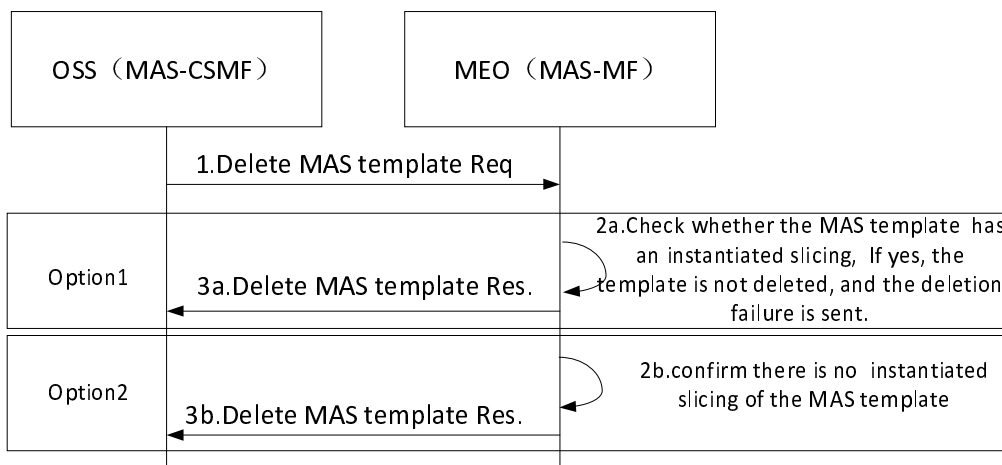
OSS（MAS-CSMF）

MEO（MAS-MF）

1.Delete MAS template Req

Option1

2a.Check whether the MAS template has an instantiated slicing, If yes, the template is not deleted, and the deletion failure is sent.

3a.Delete MAS template Res.

Option2

2b.confirm there is no instantiated slicing of the MAS template

3b.Delete MAS template Res.